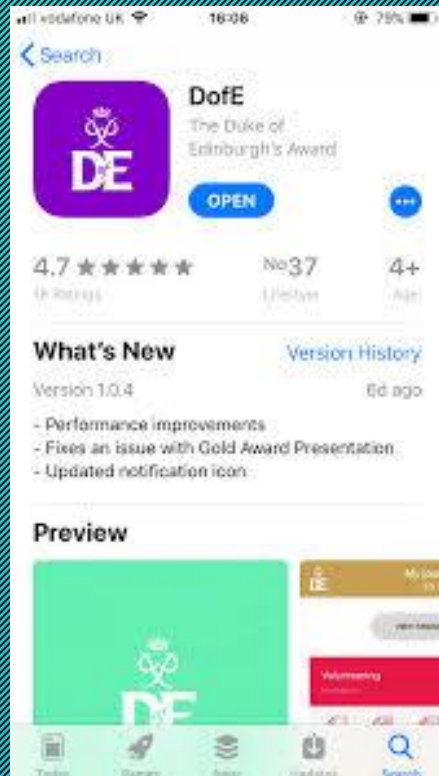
vodafone UK 16:08 79%

Search

DE

DofE

The Duke of Edinburgh's Award

OPEN

4.7 ★★★★★

1K Ratings

No37

Lifestyle

4+

Age

What's New

Version History

Version 1.0.4

6d ago

- Performance improvements
- Fixes an issue with Gold Award Presentation
- Updated notification icon

Preview

DE

DE

My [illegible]

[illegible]

Volunteering

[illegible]

Today

Games

Apps

Updates

Search